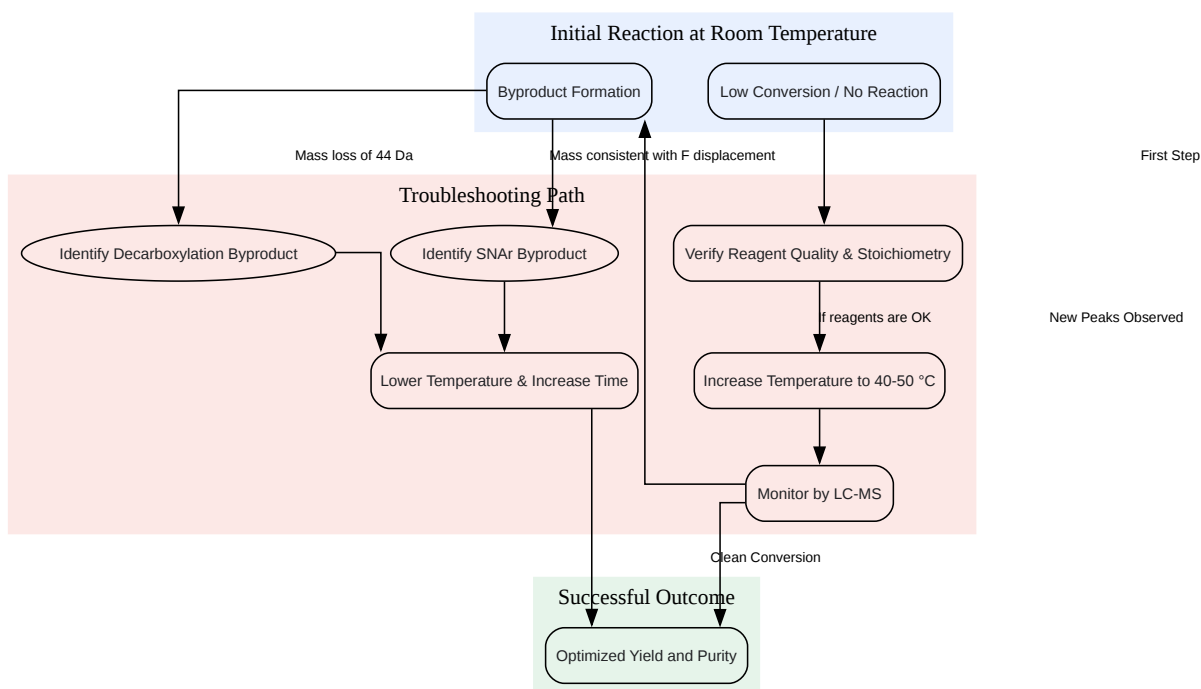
Initial Reaction at Room Temperature

Byproduct Formation

Low Conversion / No Reaction

Mass loss of 44 Da

Mass consistent with F displacement

First Step

Troubleshooting Path

Identify Decarboxylation Byproduct

Identify SNAr Byproduct

Verify Reagent Quality & Stoichiometry

If reagents are OK

New Peaks Observed

Lower Temperature & Increase Time

Increase Temperature to 40-50 °C

Monitor by LC-MS

Clean Conversion

Successful Outcome

Optimized Yield and Purity